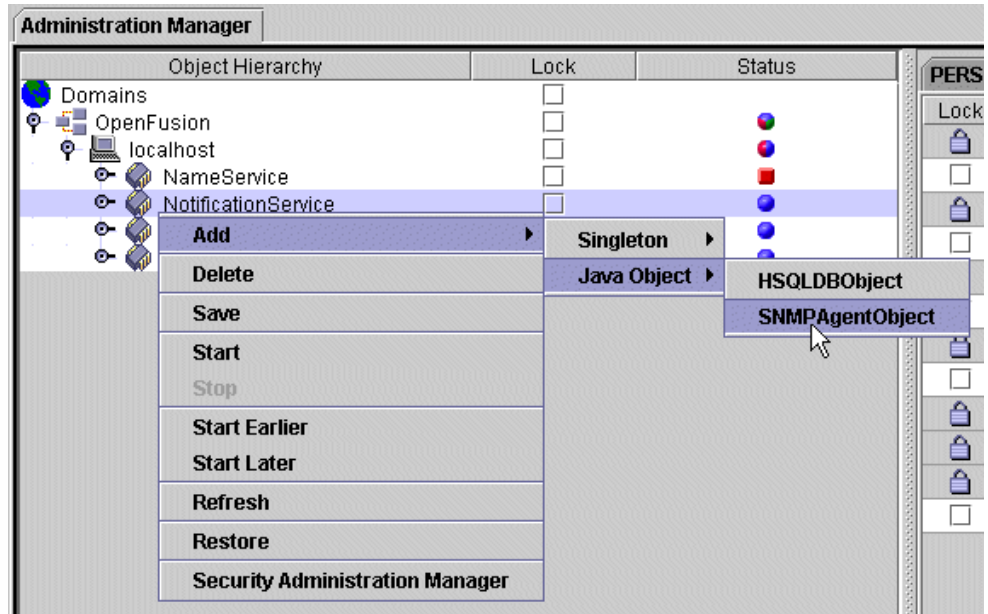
Administration Manager

| Object Hierarchy | Lock | Status |
|---|---|---|
| Domains | | |
| OpenFusion | | |
| localhost | | |
| NameService | | |
| NotificationService | | |

PERS
Lock

Add
Delete
Save
Start
Stop
Start Earlier
Start Later
Refresh
Restore
Security Administration Manager

Singleton
Java Object

HSQLDBObject
SNMPAgentObject